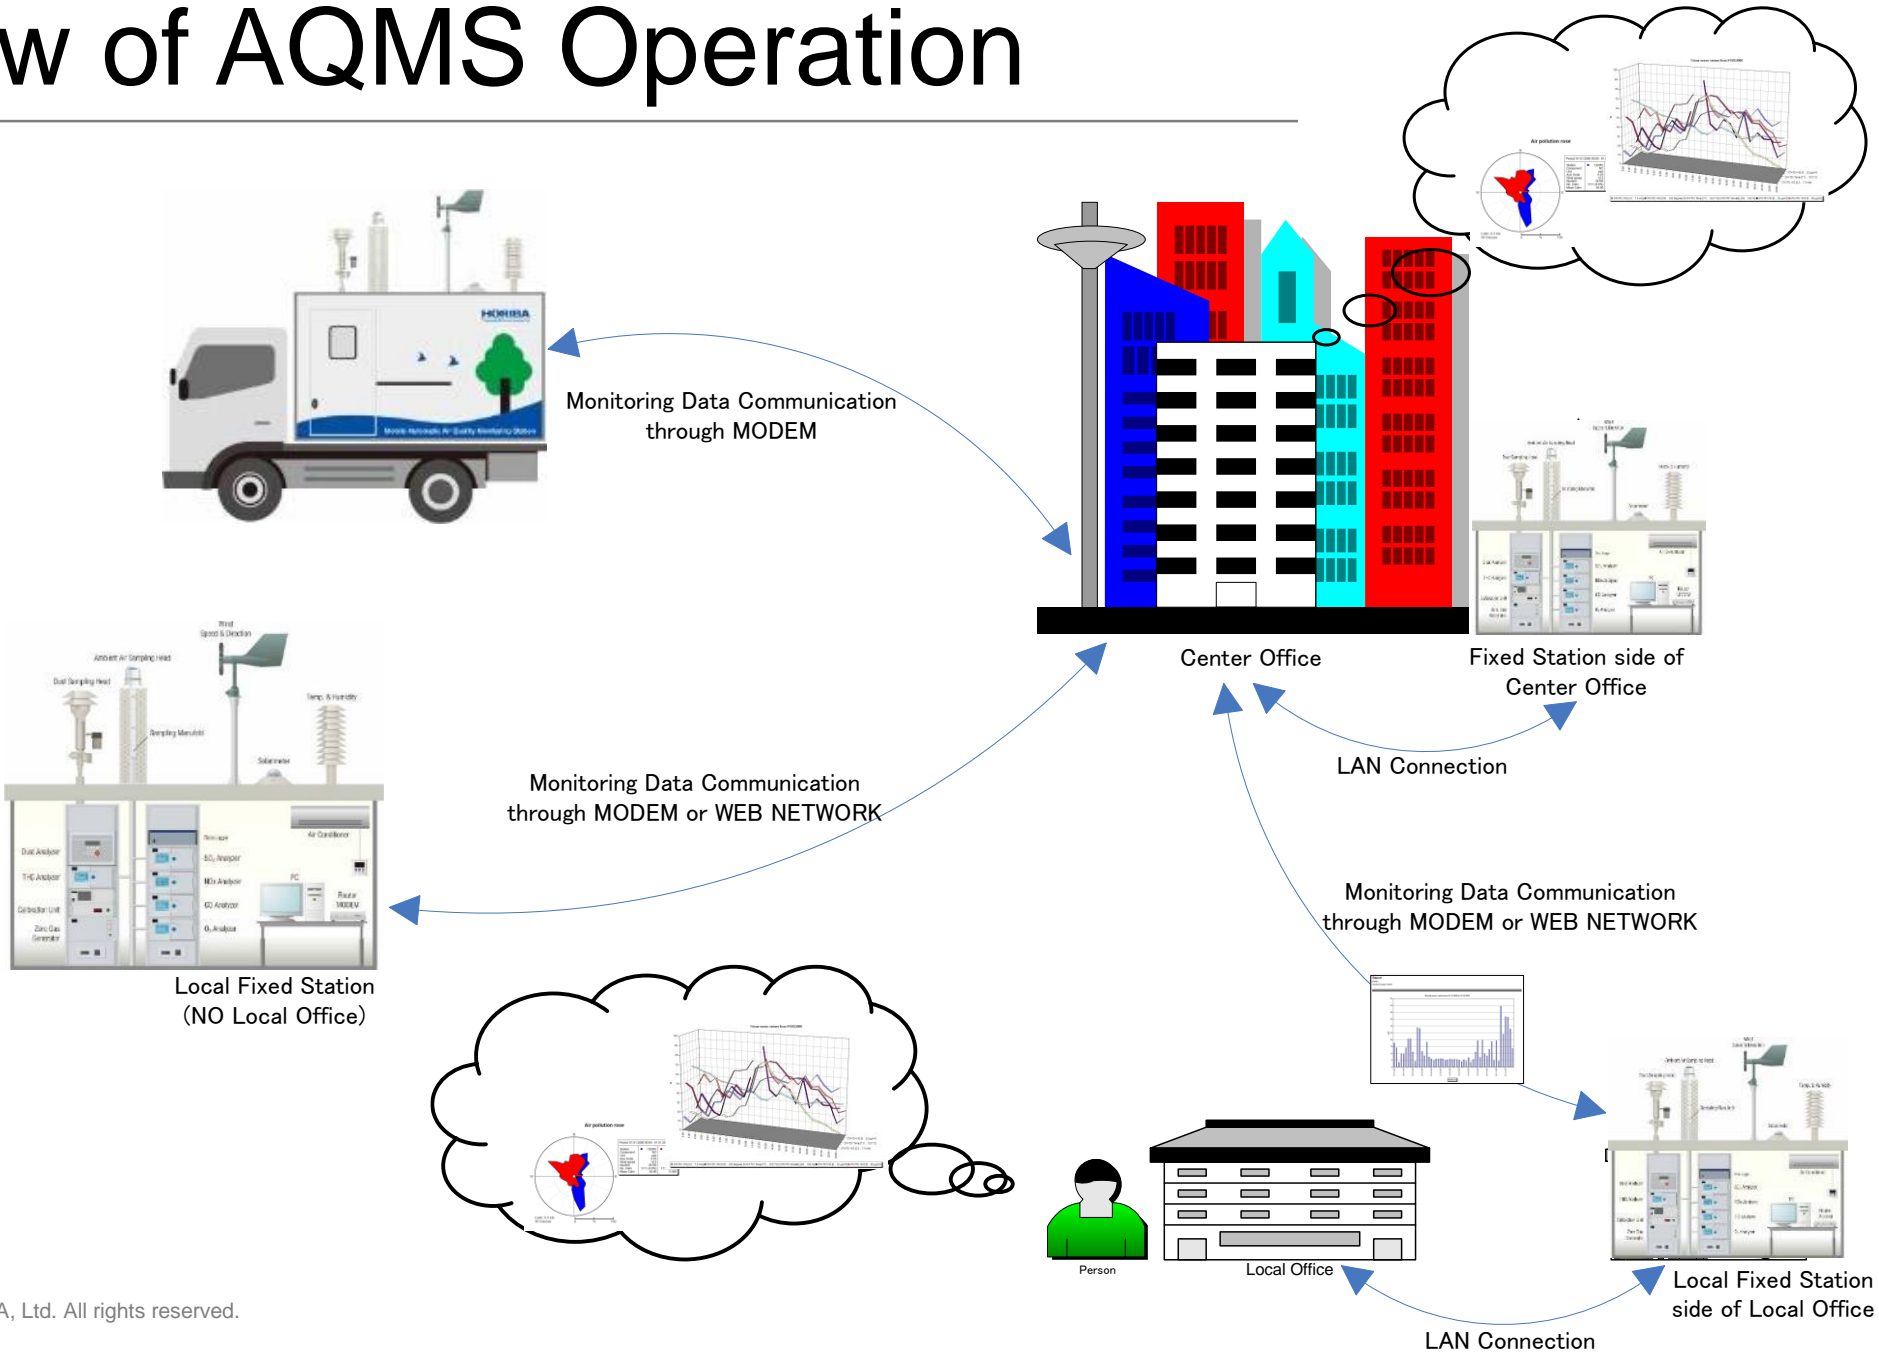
w of AQMS Operation

HORIBA

Monitoring Data Communication through MODEM

Air pollution rose

Center Office

Fixed Station side of Center Office

LAN Connection

Wind Speed & Direction

Ambient Air Sampling Head

Dust Sampling Head

Sampling Manifold

Temp. & Humidity

Solarimeter

Air Conditioner

Dust Analyzer

THC Analyzer

Calibration Unit

Zero Gas Generator

SO$_2$ Analyzer

NOx Analyzer

CO Analyzer

O$_3$ Analyzer

PC

Router MODEM

Monitoring Data Communication through MODEM or WEB NETWORK

Local Fixed Station (NO Local Office)

Monitoring Data Communication through MODEM or WEB NETWORK

Air pollution rose

Person

Local Office

Local Fixed Station side of Local Office

LAN Connection

A, Ltd. All rights reserved.